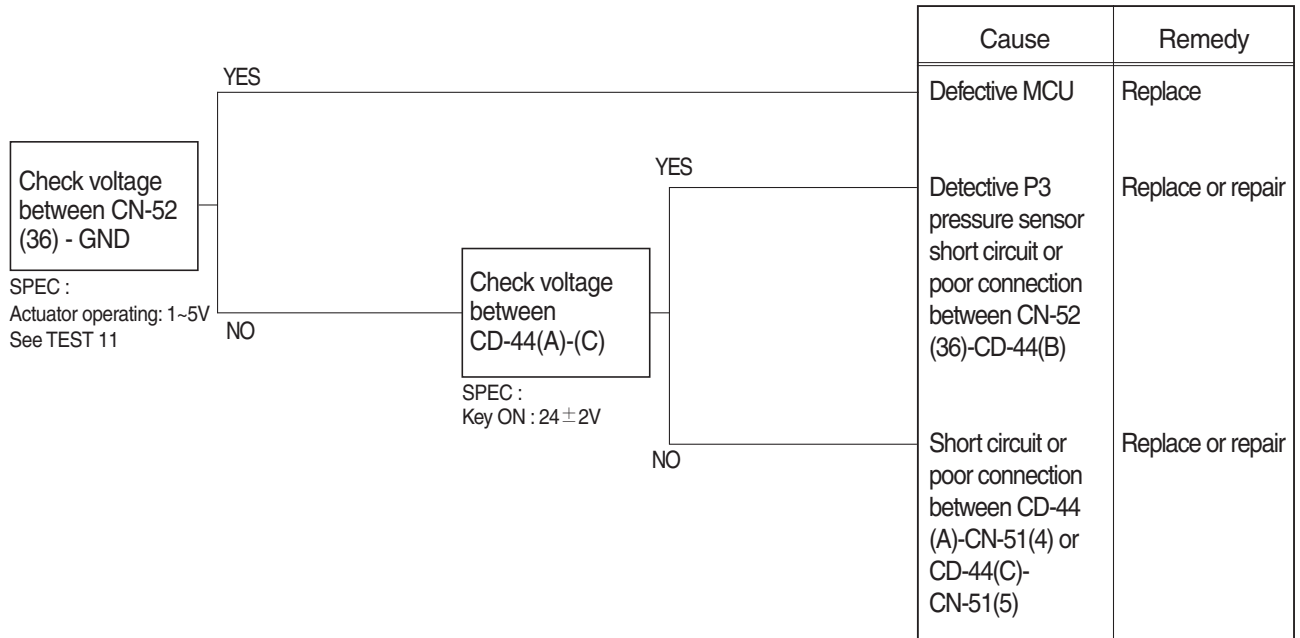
Check voltage between CN-52 (36) - GND

SPEC :
Actuator operating: 1~5V
See TEST 11

YES

NO

Check voltage between CD-44(A)-(C)

SPEC :
Key ON : 24$\pm$2V

YES

NO

| Cause | Remedy |
|---|---|
| Defective MCU | Replace |
| Detective P3 pressure sensor short circuit or poor connection between CN-52 (36)-CD-44(B) | Replace or repair |
| Short circuit or poor connection between CD-44 (A)-CN-51(4) or CD-44(C)-CN-51(5) | Replace or repair |